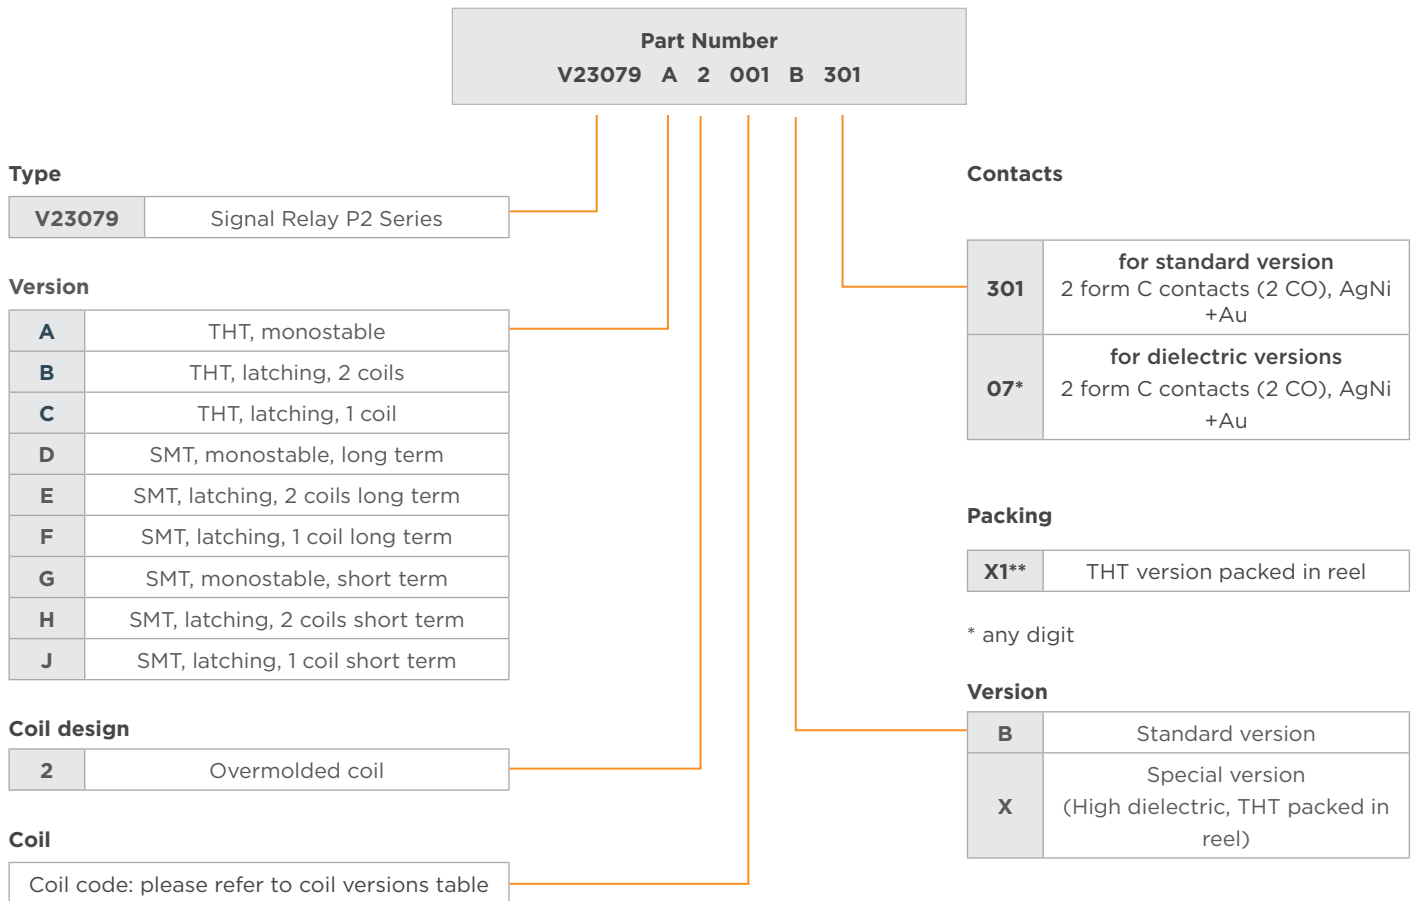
Part Number
V23079 A 2 001 B 301

Type

| V23079 | Signal Relay P2 Series |
|---|---|

Version

| A | THT, monostable |
|---|---|
| B | THT, latching, 2 coils |
| C | THT, latching, 1 coil |
| D | SMT, monostable, long term |
| E | SMT, latching, 2 coils long term |
| F | SMT, latching, 1 coil long term |
| G | SMT, monostable, short term |
| H | SMT, latching, 2 coils short term |
| J | SMT, latching, 1 coil short term |

Coil design

| 2 | Overmolded coil |
|---|---|

Coil

Coil code: please refer to coil versions table

Contacts

| 301 | for standard version 2 form C contacts (2 CO), AgNi +Au |
|---|---|
| 07* | for dielectric versions 2 form C contacts (2 CO), AgNi +Au |

Packing

| X1** | THT version packed in reel |
|---|---|

* any digit

Version

| B | Standard version |
|---|---|
| X | Special version (High dielectric, THT packed in reel) |